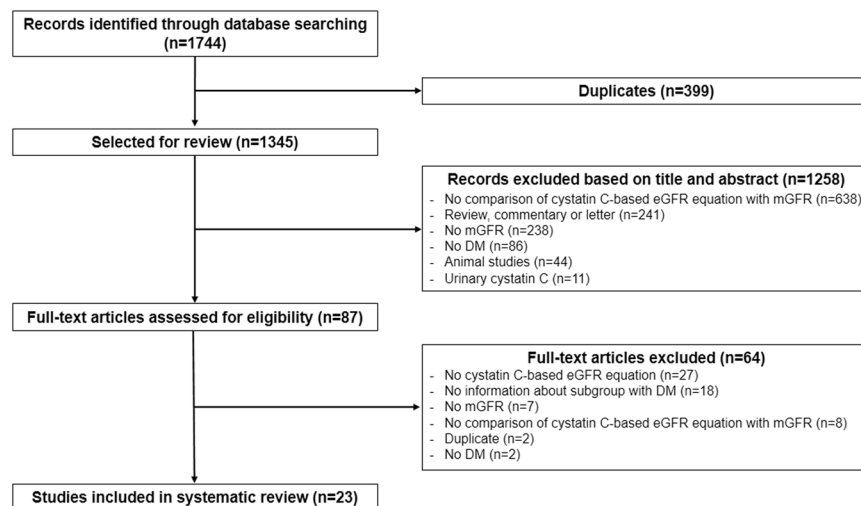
Records identified through database searching (n=1744)

Duplicates (n=399)

Selected for review (n=1345)

Records excluded based on title and abstract (n=1258)
- No comparison of cystatin C-based eGFR equation with mGFR (n=638)
- Review, commentary or letter (n=241)
- No mGFR (n=238)
- No DM (n=86)
- Animal studies (n=44)
- Urinary cystatin C (n=11)

Full-text articles assessed for eligibility (n=87)

Full-text articles excluded (n=64)
- No cystatin C-based eGFR equation (n=27)
- No information about subgroup with DM (n=18)
- No mGFR (n=7)
- No comparison of cystatin C-based eGFR equation with mGFR (n=8)
- Duplicate (n=2)
- No DM (n=2)

Studies included in systematic review (n=23)